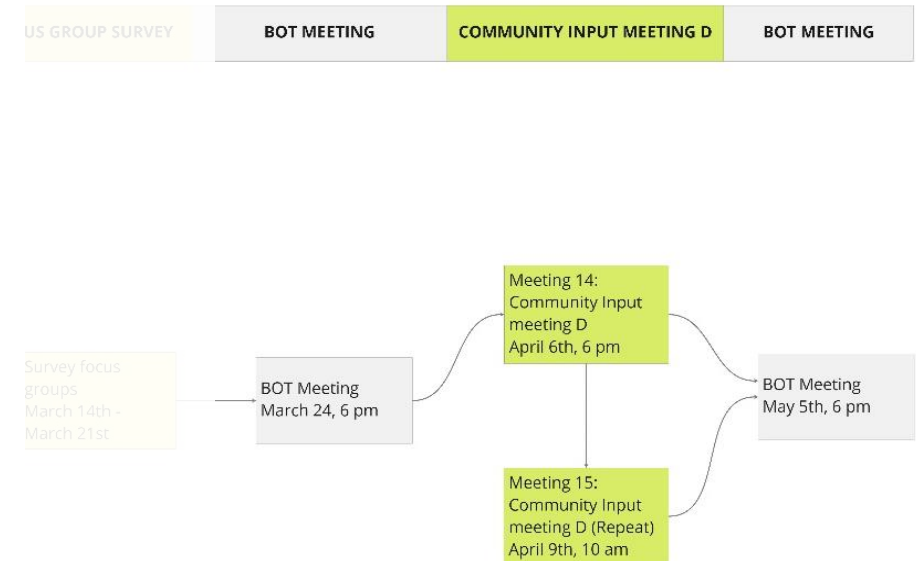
US GROUP SURVEY

BOT MEETING

COMMUNITY INPUT MEETING D

BOT MEETING

Survey focus groups March 14th - March 21st

BOT Meeting March 24, 6 pm

Meeting 14: Community Input meeting D April 6th, 6 pm

Meeting 15: Community Input meeting D (Repeat) April 9th, 10 am

BOT Meeting May 5th, 6 pm